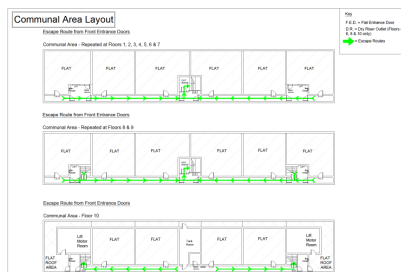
Communal Area Layout

Key
F.E.D. = Flat Entrance Door
D.R. = Dry Riser Outlet (Floors 6, 8 & 10 only)
= Escape Routes

Escape Route from Front Entrance Doors

Communal Area - Repeated at Floors 1, 2, 3, 4, 5, 6 & 7

FLAT
FLAT
FLAT
FLAT
FLAT
FLAT
FLAT

Escape Route from Front Entrance Doors

Communal Area - Repeated at Floors 8 & 9

FLAT
FLAT
FLAT
FLAT
FLAT
FLAT

Escape Route from Front Entrance Doors

Communal Area - Floor 10

Lift Motor Room
FLAT
FLAT
Tank Room
FLAT
FLAT
Lift Motor Room
FLAT ROOF AREA
FLAT ROOF AREA